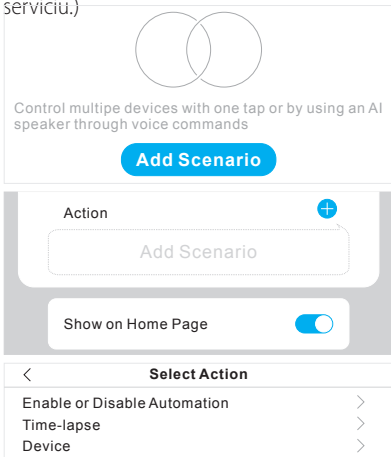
serviciu.)

Control multipe devices with one tap or by using an AI speaker through voice commands

Add Scenario

Action

Add Scenario

Show on Home Page

<

Select Action

Enable or Disable Automation

Time-lapse

Device